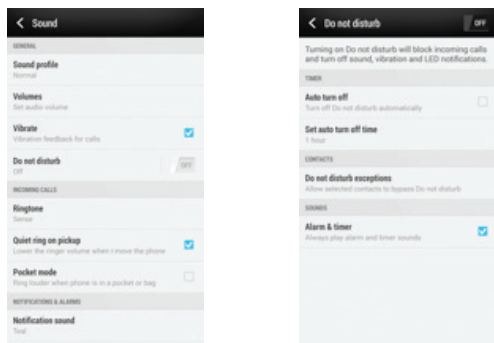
Sound

GENERAL

Sound profile
Normal

Volumes
Set audio volume

Vibrate
Vibration feedback for calls

Do not disturb
Off

OFF

INCOMING CALLS

Ringtone
Sense

Quiet ring on pickup
Lower the ringer volume when I move the phone

Pocket mode
Ring louder when phone is in a pocket or bag

NOTIFICATIONS & ALARMS

Notification sound
Teal

Do not disturb

OFF

Turning on Do not disturb will block incoming calls and turn off sound, vibration and LED notifications.

TIMER

Auto turn off
Turn off Do not disturb automatically

Set auto turn off time
1 hour

CONTACTS

Do not disturb exceptions
Allow selected contacts to bypass Do not disturb

SOUNDS

Alarm & timer
Always play alarm and timer sounds